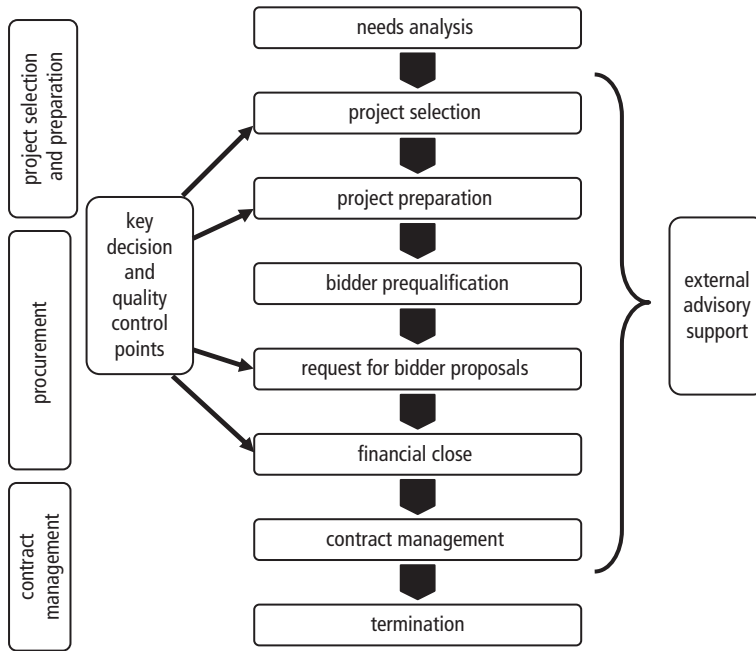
project selection and preparation

procurement

contract management

key decision and quality control points

needs analysis

project selection

project preparation

bidder prequalification

request for bidder proposals

financial close

contract management

termination

external advisory support